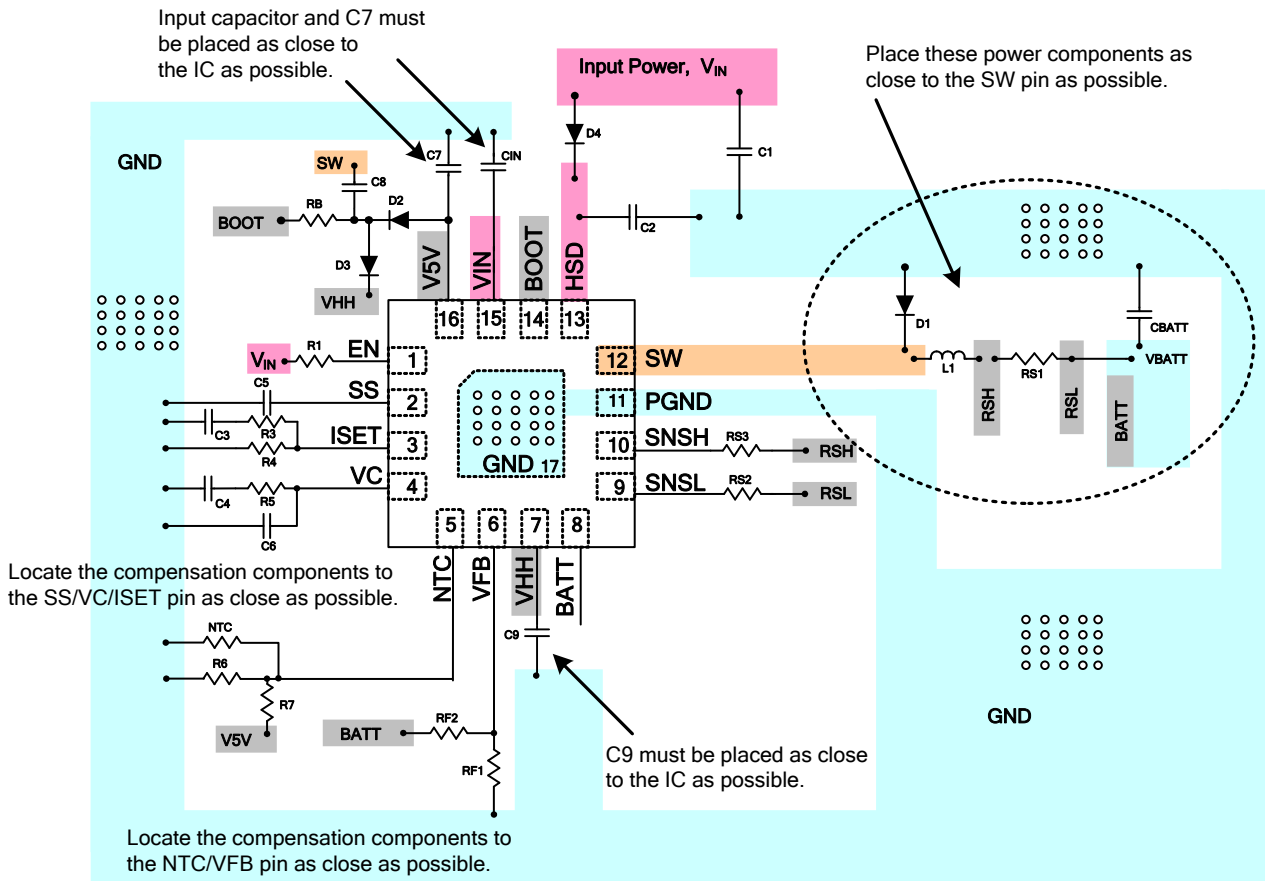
Input capacitor and C7 must be placed as close to the IC as possible.

Input Power, $V_{IN}$

Place these power components as close to the SW pin as possible.

GND

SW
C8
C7
CIN
D4
C1
BOOT
RB
D2
C2
D3
V5V
VIN
BOOT
HSD
VHH
16
15
14
13
D1
CBATT
$V_{IN}$
R1
EN
1
12
SW
L1
RS1
VBATT
C5
SS
2
11
PGND
RSH
RSL
BATT
C3
R3
ISET
3
10
SNSH
RS3
RSH
R4
VC
4
9
SNSL
RS2
RSL
C4
R5
GND 17
C6
5
6
7
8
NTC
VFB
VHH
BATT

Locate the compensation components to the SS/VC/ISET pin as close as possible.

NTC
C9
R6
R7
V5V
BATT
RF2
RF1

GND

C9 must be placed as close to the IC as possible.

Locate the compensation components to the NTC/VFB pin as close as possible.